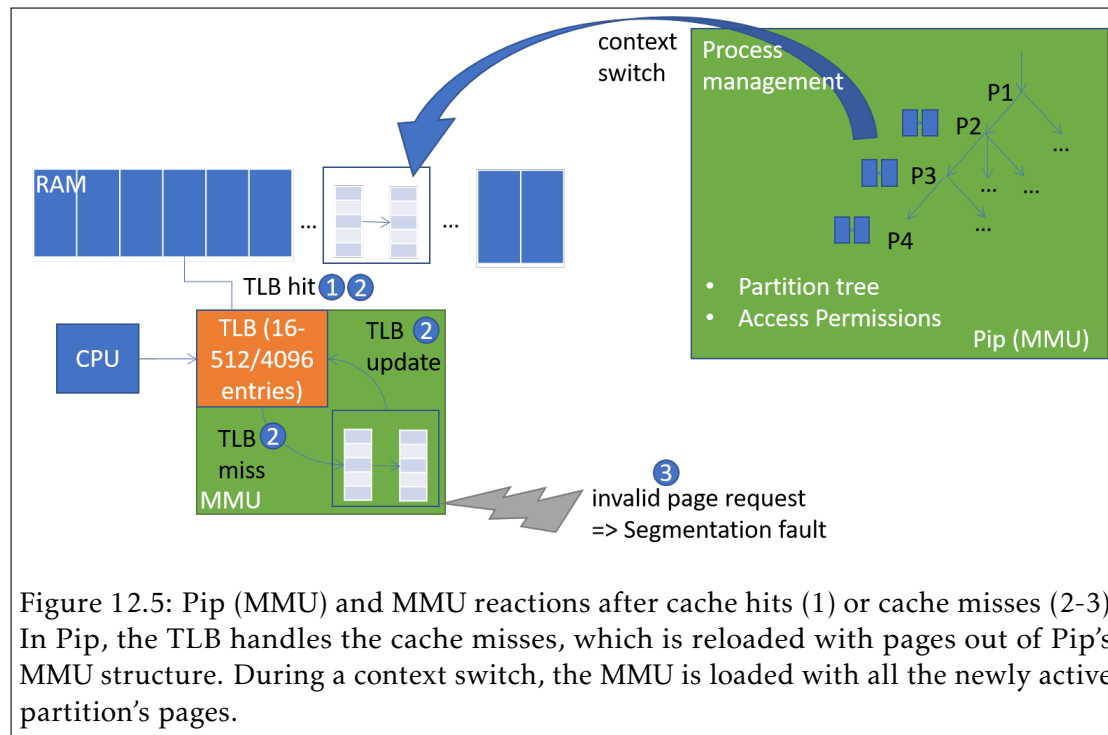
context switch

Process management

P1

P2

...

P3

...

...

...

P4

RAM

...

...

TLB hit 1 2

- Partition tree
- Access Permissions

Pip (MMU)

CPU

TLB (16-512/4096 entries)

TLB 2 update

TLB 2 miss

MMU

3

invalid page request => Segmentation fault

Figure 12.5: Pip (MMU) and MMU reactions after cache hits (1) or cache misses (2-3) In Pip, the TLB handles the cache misses, which is reloaded with pages out of Pip's MMU structure. During a context switch, the MMU is loaded with all the newly active partition's pages.